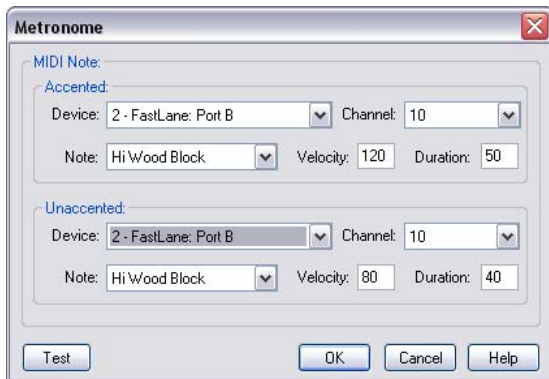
Metronome

MIDI Note:

Accented:

Device: 2 - FastLane: Port B
Channel: 10
Note: Hi Wood Block
Velocity: 120
Duration: 50

Unaccented:

Device: 2 - FastLane: Port B
Channel: 10
Note: Hi Wood Block
Velocity: 80
Duration: 40

Test
OK
Cancel
Help